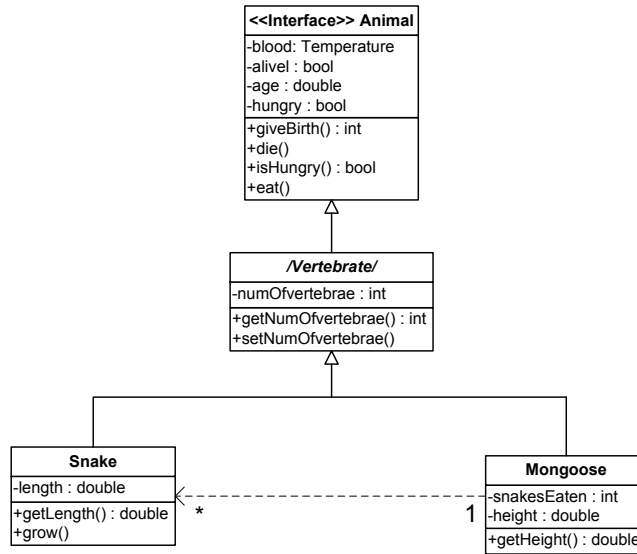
<<Interface>> Animal
-blood: Temperature
-alivel : bool
-age : double
-hungry : bool
+giveBirth() : int
+die()
+isHungry() : bool
+eat()

/Vertebrate/
-numOfvertebrae : int
+getNumOfvertebrae() : int
+setNumOfvertebrae()

Snake
-length : double
+getLength() : double
+grow()

*

1

Mongoose
-snakesEaten : int
-height : double
+getHeight() : double